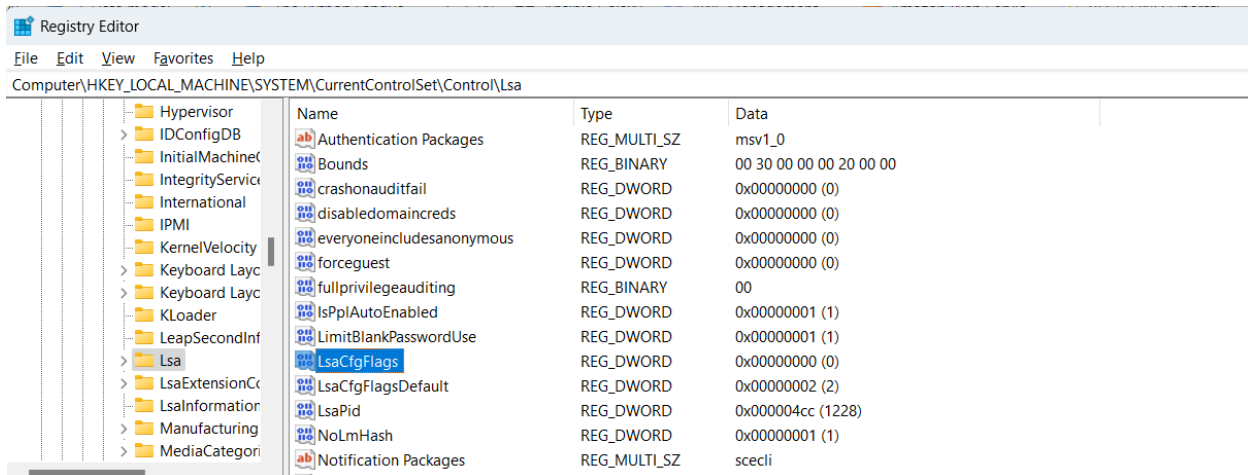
Registry Editor

File Edit View Favorites Help

Computer\HKEY_LOCAL_MACHINE\SYSTEM\CurrentControlSet\Control\Lsa

Hypervisor
IDConfigDB
InitialMachine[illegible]
IntegrityService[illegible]
International
IPMI
KernelVelocity
Keyboard Layo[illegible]
Keyboard Layo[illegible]
KLoader
LeapSecondInf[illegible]
Lsa
LsaExtensionCo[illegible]
LsaInformation
Manufacturing
MediaCategori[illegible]

| Name | Type | Data |
|---|---|---|
| Authentication Packages | REG_MULTI_SZ | msv1_0 |
| Bounds | REG_BINARY | 00 30 00 00 00 20 00 00 |
| crashonauditfail | REG_DWORD | 0x00000000 (0) |
| disabledomaincreds | REG_DWORD | 0x00000000 (0) |
| everyoneincludesanonymous | REG_DWORD | 0x00000000 (0) |
| forceguest | REG_DWORD | 0x00000000 (0) |
| fullprivilegeauditing | REG_BINARY | 00 |
| IsPplAutoEnabled | REG_DWORD | 0x00000001 (1) |
| LimitBlankPasswordUse | REG_DWORD | 0x00000001 (1) |
| LsaCfgFlags | REG_DWORD | 0x00000000 (0) |
| LsaCfgFlagsDefault | REG_DWORD | 0x00000002 (2) |
| LsaPid | REG_DWORD | 0x000004cc (1228) |
| NoLmHash | REG_DWORD | 0x00000001 (1) |
| Notification Packages | REG_MULTI_SZ | scecli |